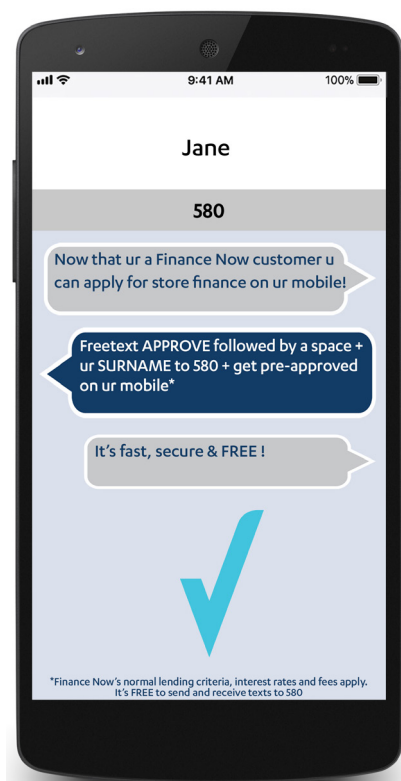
9:41 AM
100%

Jane

580

Now that ur a Finance Now customer u can apply for store finance on ur mobile!

Freetext APPROVE followed by a space + ur SURNAME to 580 + get pre-approved on ur mobile*

It's fast, secure & FREE !

*Finance Now's normal lending criteria, interest rates and fees apply. It's FREE to send and receive texts to 580